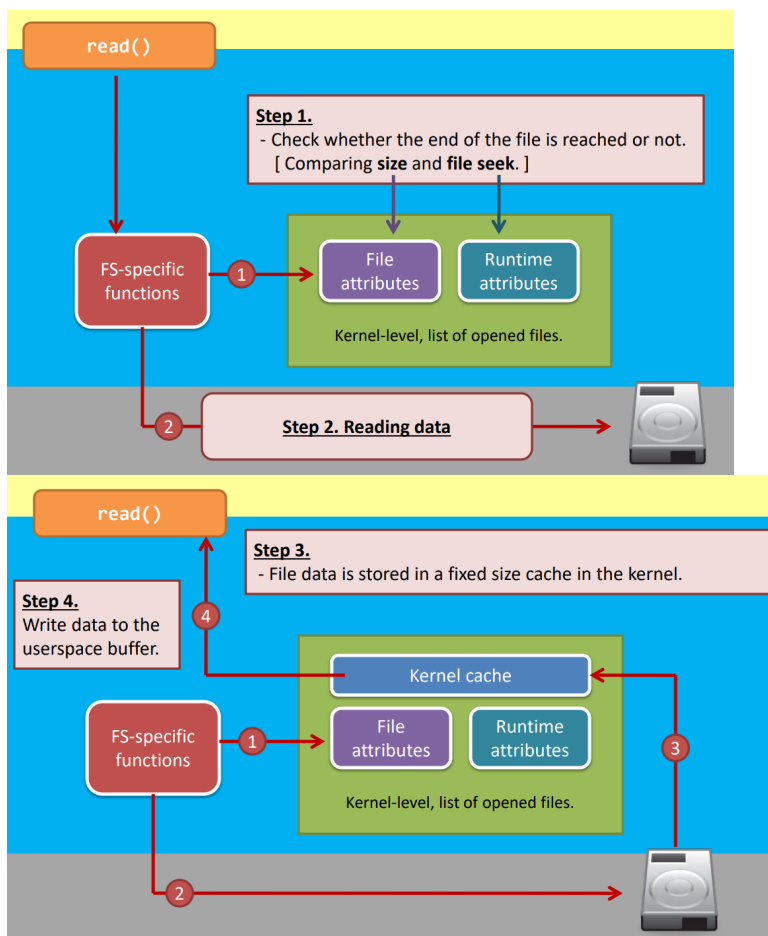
read()

Step 1.
- Check whether the end of the file is reached or not.
[ Comparing **size** and **file seek**. ]

FS-specific functions

1

File attributes

Runtime attributes

Kernel-level, list of opened files.

2

Step 2. Reading data

read()

Step 3.
- File data is stored in a fixed size cache in the kernel.

Step 4.
Write data to the userspace buffer.

4

Kernel cache

FS-specific functions

1

File attributes

Runtime attributes

3

Kernel-level, list of opened files.

2